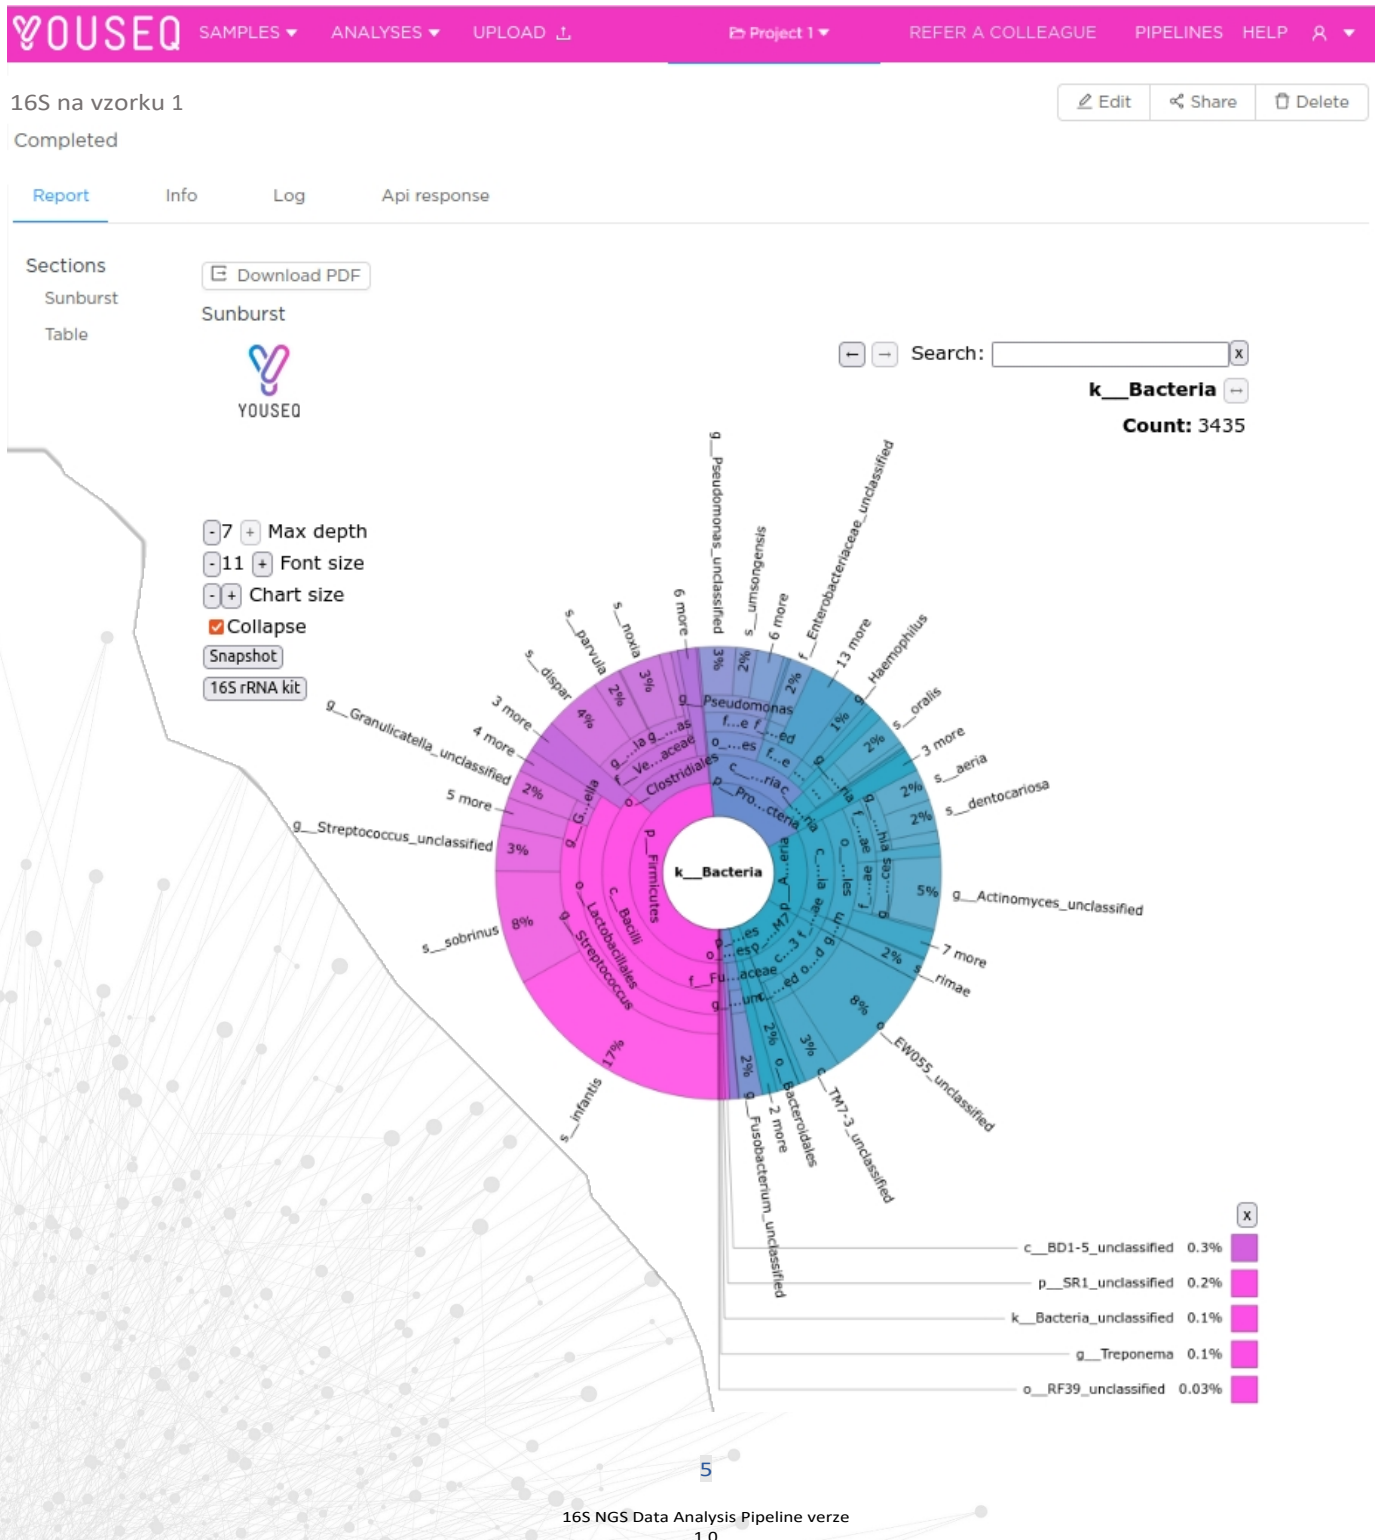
YOUSEQ SAMPLES ▾ ANALYSES ▾ UPLOAD Project 1 ▾ REFER A COLLEAGUE PIPELINES HELP

16S na vzorku 1

Completed

Edit Share Delete

Report Info Log Api response

Sections
Sunburst
Table

Download PDF

Sunburst

YOUSEQ

← → Search: x

k__Bacteria –

Count: 3435

- 7 + Max depth
- 11 + Font size
- + Chart size
Collapse
Snapshot
16S rRNA kit

k__Bacteria
p__Firmicutes
c__Bacilli
o__Lactobacillales
g__Streptococcus
Clostridiales
g__Pseudomonas_unclassified
s__umsongensis
6 more
f__Enterobacteriaceae_unclassified
13 more
Haemophilus
s__oralis
3 more
s__aeria
s__dentocariosa
g__Actinomyces_unclassified
7 more
s__rimae
o__EW055_unclassified
TM7-3_unclassified
o__Bacteroidales
2 more
g__Fusobacterium_unclassified
s__infantis
s__sobrinus
g__Streptococcus_unclassified
5 more
g__Granulicatella_unclassified
4 more
3 more
s__dispar
s__parvula
s__noxia
6 more
17%
8%
3%
2%
4%
5%
1%

x
c__BD1-5_unclassified 0.3%
p__SR1_unclassified 0.2%
k__Bacteria_unclassified 0.1%
g__Treponema 0.1%
o__RF39_unclassified 0.03%

5

16S NGS Data Analysis Pipeline verze
1.0